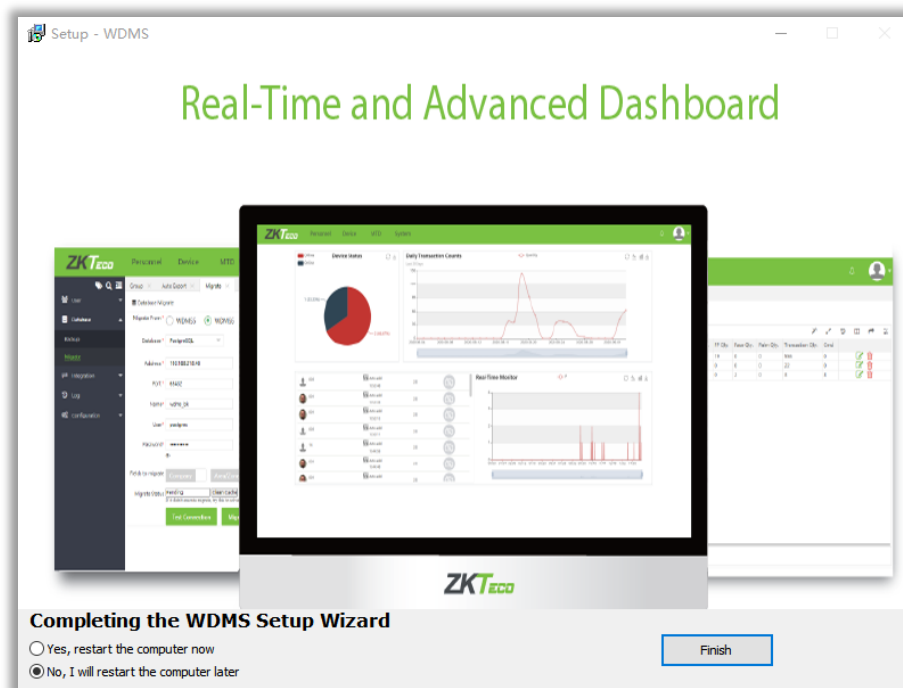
Setup - WDMS

Real-Time and Advanced Dashboard

ZKTeco Personnel Device MTD

Group Auto Export Migrate

User

Database

Backup

Migrate

Integration

Log

configuration

Database Migrate

Migrate From* WDMS WDMS

Database* PostgreSQL

Address* 192.168.218.18

Port* 5432

Name* wdms_db

User* postgres

Password* ••••••••

Fields to migrate Company Area Code

Migrate Status Pending

Test Connection Migrate

ZKTeco Personnel Device MTD System

Device Status

Daily Transaction Counts

Real-Time Monitor

FP Qty. Face Qty. Palm Qty. Transaction Qty. Cmd

ZKTeco

Completing the WDMS Setup Wizard

Yes, restart the computer now

No, I will restart the computer later

Finish